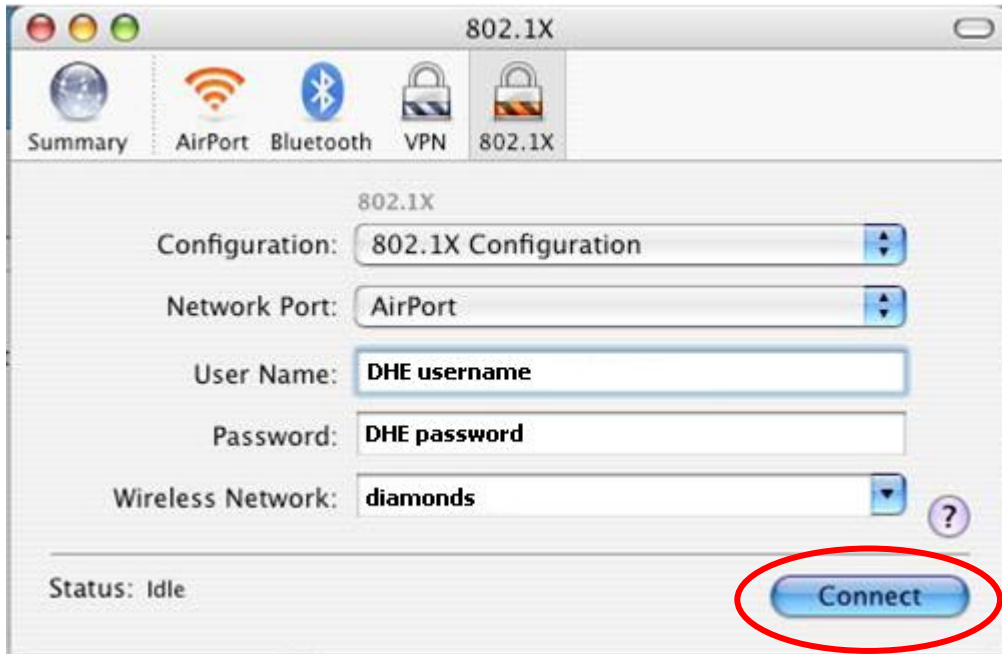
802.1X

Summary AirPort Bluetooth VPN 802.1X

802.1X

Configuration: 802.1X Configuration

Network Port: AirPort

User Name: DHE username

Password: DHE password

Wireless Network: diamonds

?

Status: Idle

Connect